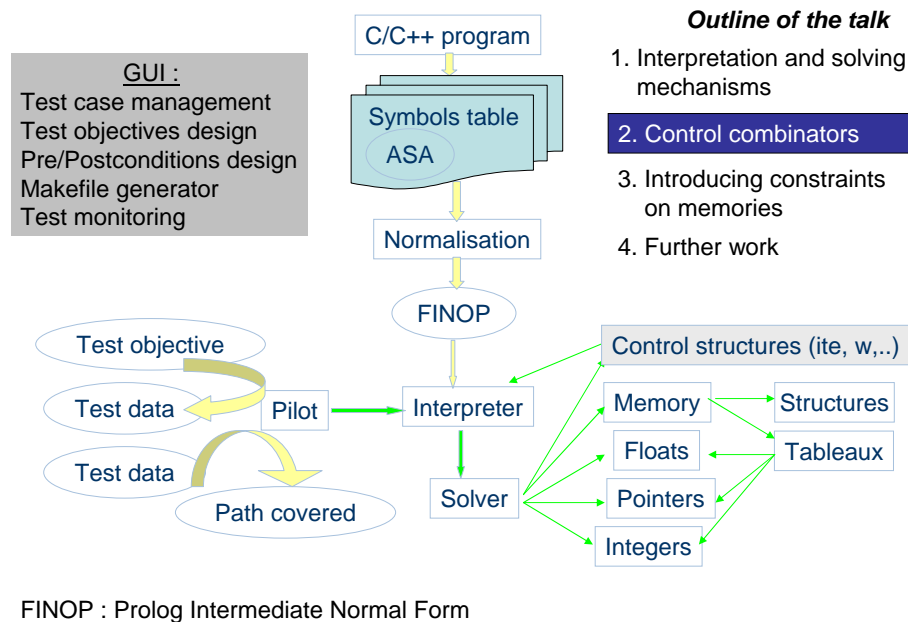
Outline of the talk

1. Interpretation and solving mechanisms

2. Control combinators

3. Introducing constraints on memories

4. Further work

GUI :
Test case management
Test objectives design
Pre/Postconditions design
Makefile generator
Test monitoring

C/C++ program

Symbols table

ASA

Normalisation

FINOP

Test objective

Test data

Pilot

Test data

Path covered

Interpreter

Solver

Control structures (ite, w,..)

Memory

Structures

Floats

Tableaux

Pointers

Integers

FINOP : Prolog Intermediate Normal Form